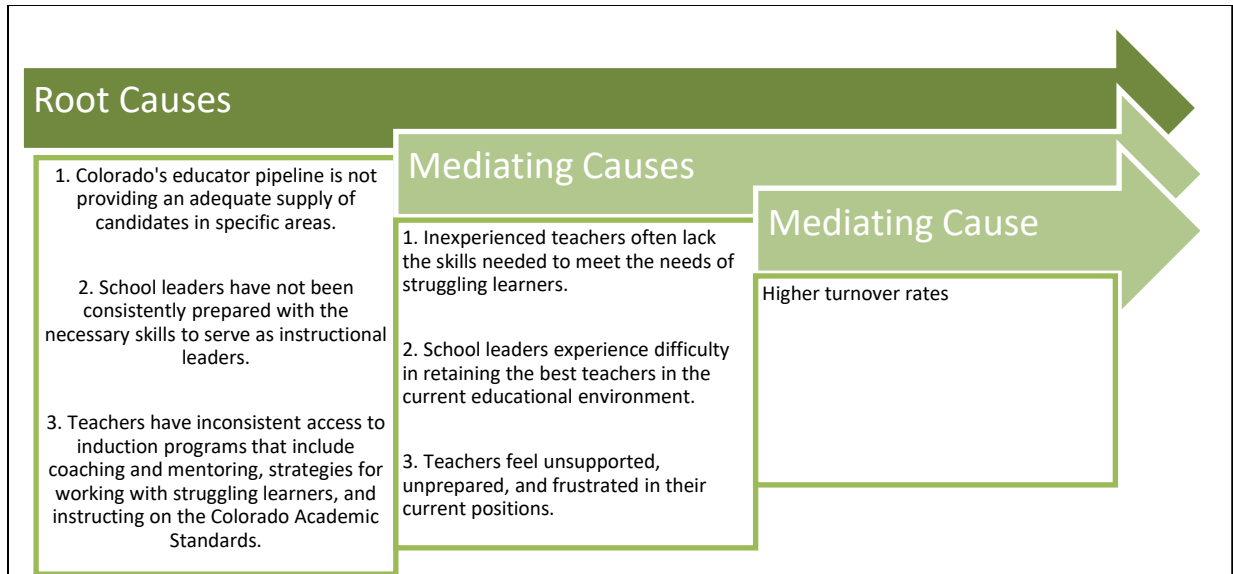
Root Causes

1. Colorado's educator pipeline is not providing an adequate supply of candidates in specific areas.

2. School leaders have not been consistently prepared with the necessary skills to serve as instructional leaders.

3. Teachers have inconsistent access to induction programs that include coaching and mentoring, strategies for working with struggling learners, and instructing on the Colorado Academic Standards.

Mediating Causes

1. Inexperienced teachers often lack the skills needed to meet the needs of struggling learners.

2. School leaders experience difficulty in retaining the best teachers in the current educational environment.

3. Teachers feel unsupported, unprepared, and frustrated in their current positions.

Mediating Cause

Higher turnover rates